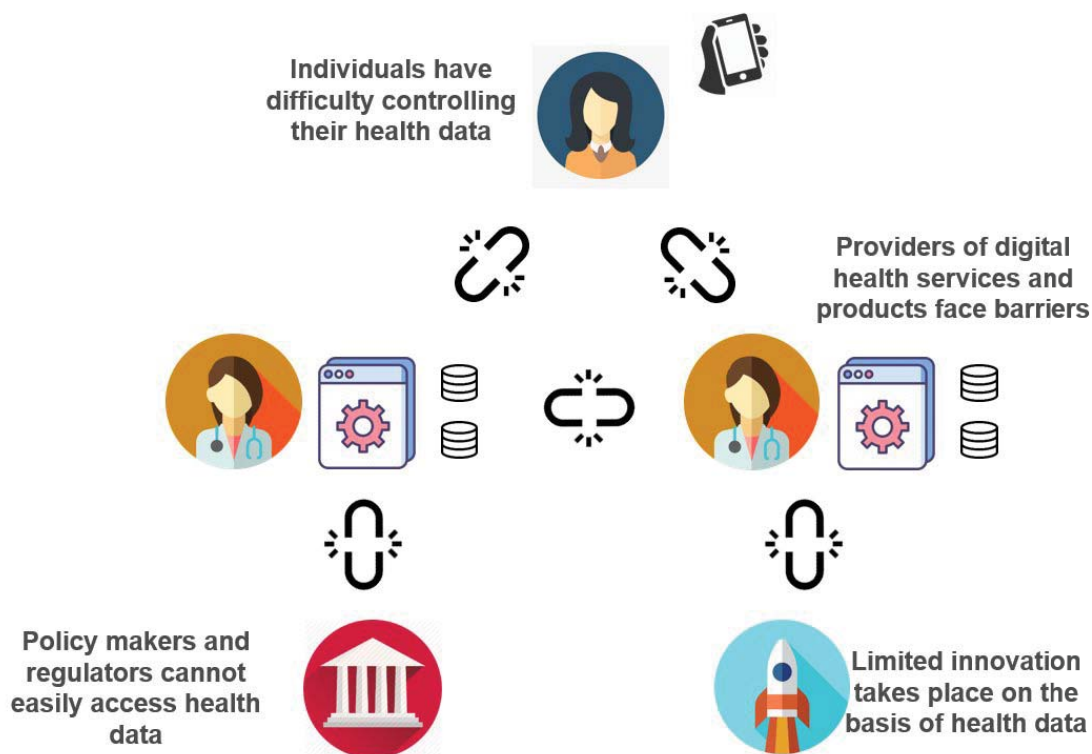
Individuals have difficulty controlling their health data

Providers of digital health services and products face barriers

Policy makers and regulators cannot easily access health data

Limited innovation takes place on the basis of health data